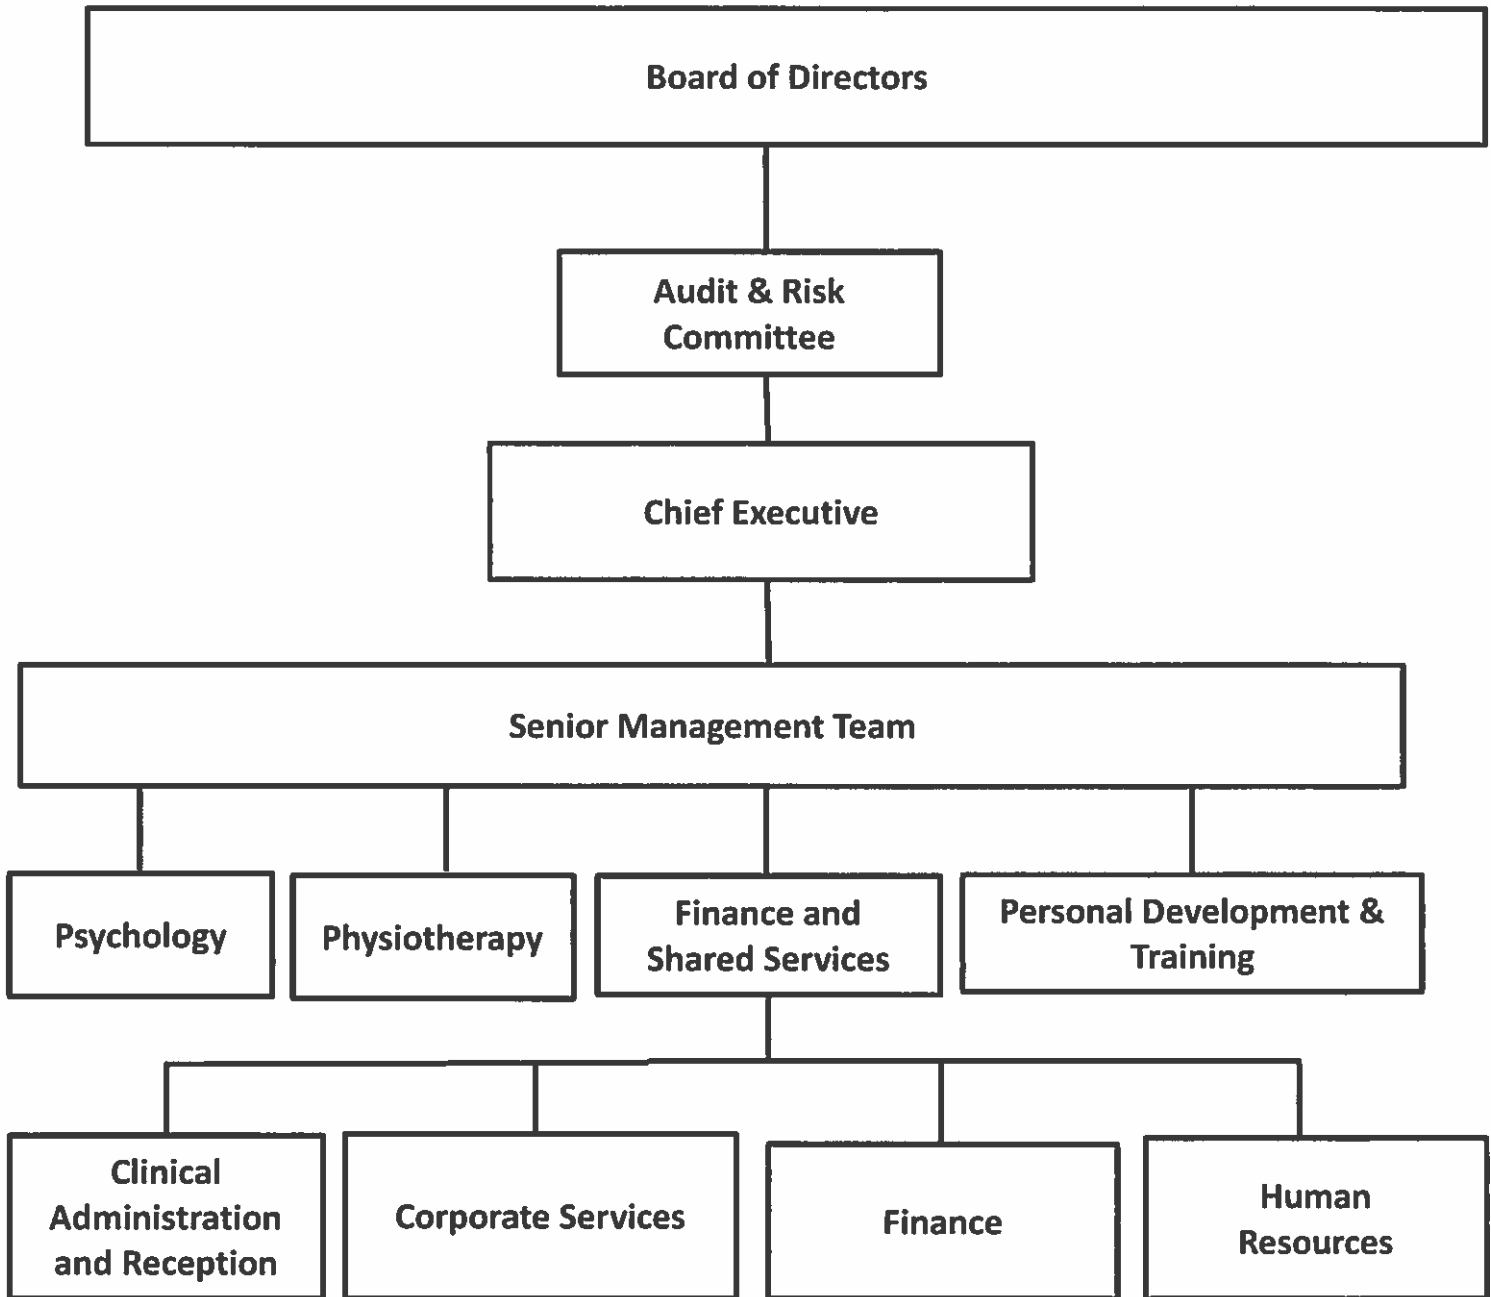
Board of Directors

Audit & Risk Committee

Chief Executive

Senior Management Team

Psychology

Physiotherapy

Finance and Shared Services

Personal Development & Training

Clinical Administration and Reception

Corporate Services

Finance

Human Resources